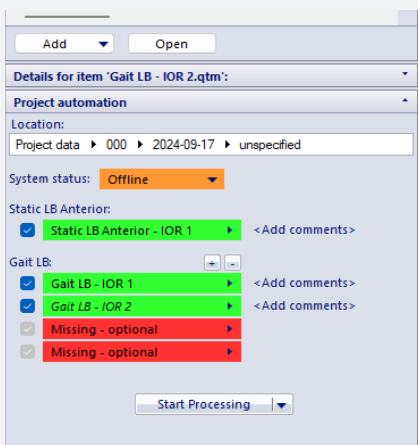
Add ▼ Open

Details for item 'Gait LB - IOR 2.qtm':

Project automation

Location:

Project data ▸ 000 ▸ 2024-09-17 ▸ unspecified

System status: Offline

Static LB Anterior:

Static LB Anterior - IOR 1 <Add comments>

Gait LB: + -

Gait LB - IOR 1 <Add comments>

Gait LB - IOR 2 <Add comments>

Missing - optional

Missing - optional

Start Processing